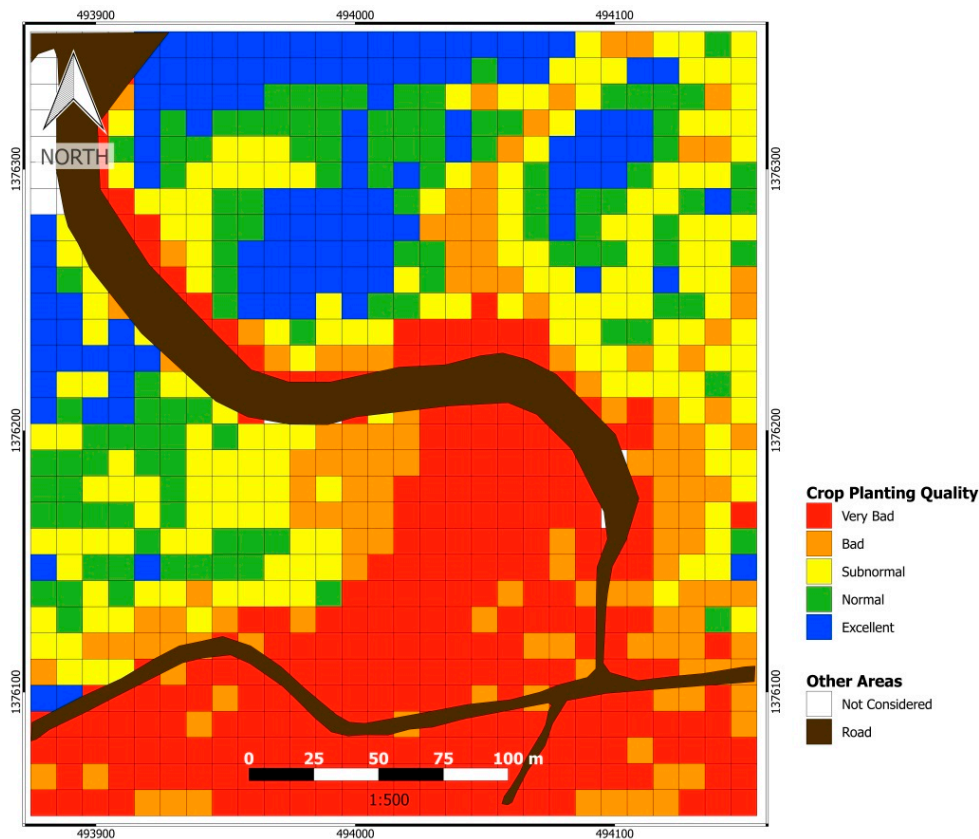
493900 494000 494100

NORTH

1376300

1376200

1376100

1376300

1376200

1376100

0 25 50 75 100 m

1:500

493900 494000 494100

Crop Planting Quality
Very Bad
Bad
Subnormal
Normal
Excellent

Other Areas
Not Considered
Road